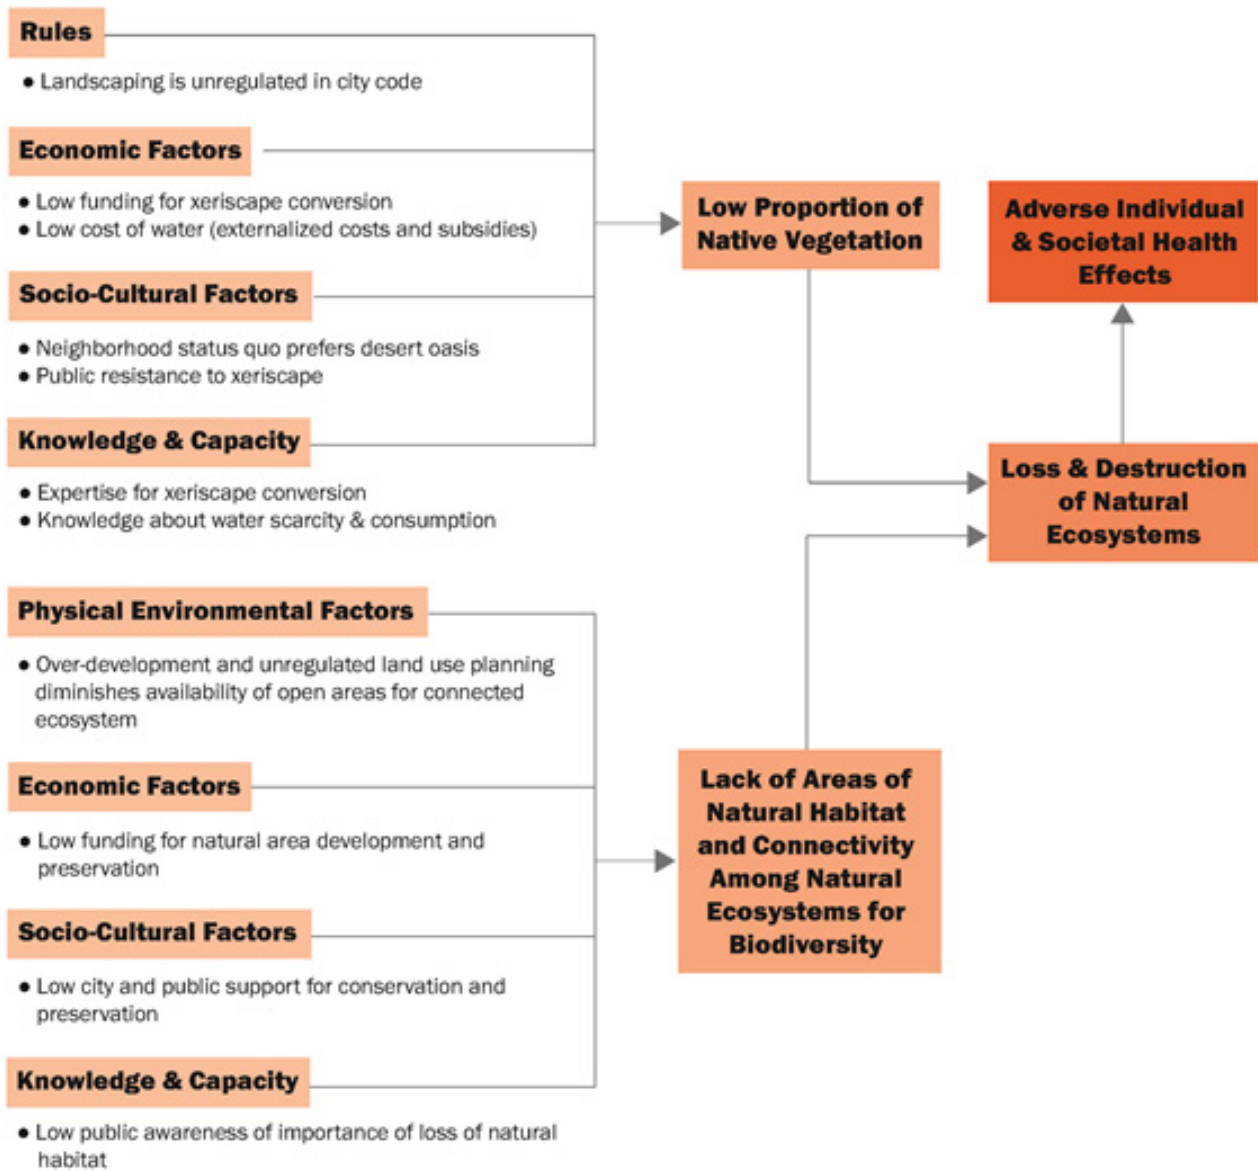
Rules

• Landscaping is unregulated in city code

Economic Factors

• Low funding for xeriscape conversion
• Low cost of water (externalized costs and subsidies)

Socio-Cultural Factors

• Neighborhood status quo prefers desert oasis
• Public resistance to xeriscape

Knowledge & Capacity

• Expertise for xeriscape conversion
• Knowledge about water scarcity & consumption

Physical Environmental Factors

• Over-development and unregulated land use planning diminishes availability of open areas for connected ecosystem

Economic Factors

• Low funding for natural area development and preservation

Socio-Cultural Factors

• Low city and public support for conservation and preservation

Knowledge & Capacity

• Low public awareness of importance of loss of natural habitat

Low Proportion of Native Vegetation

Lack of Areas of Natural Habitat and Connectivity Among Natural Ecosystems for Biodiversity

Loss & Destruction of Natural Ecosystems

Adverse Individual & Societal Health Effects